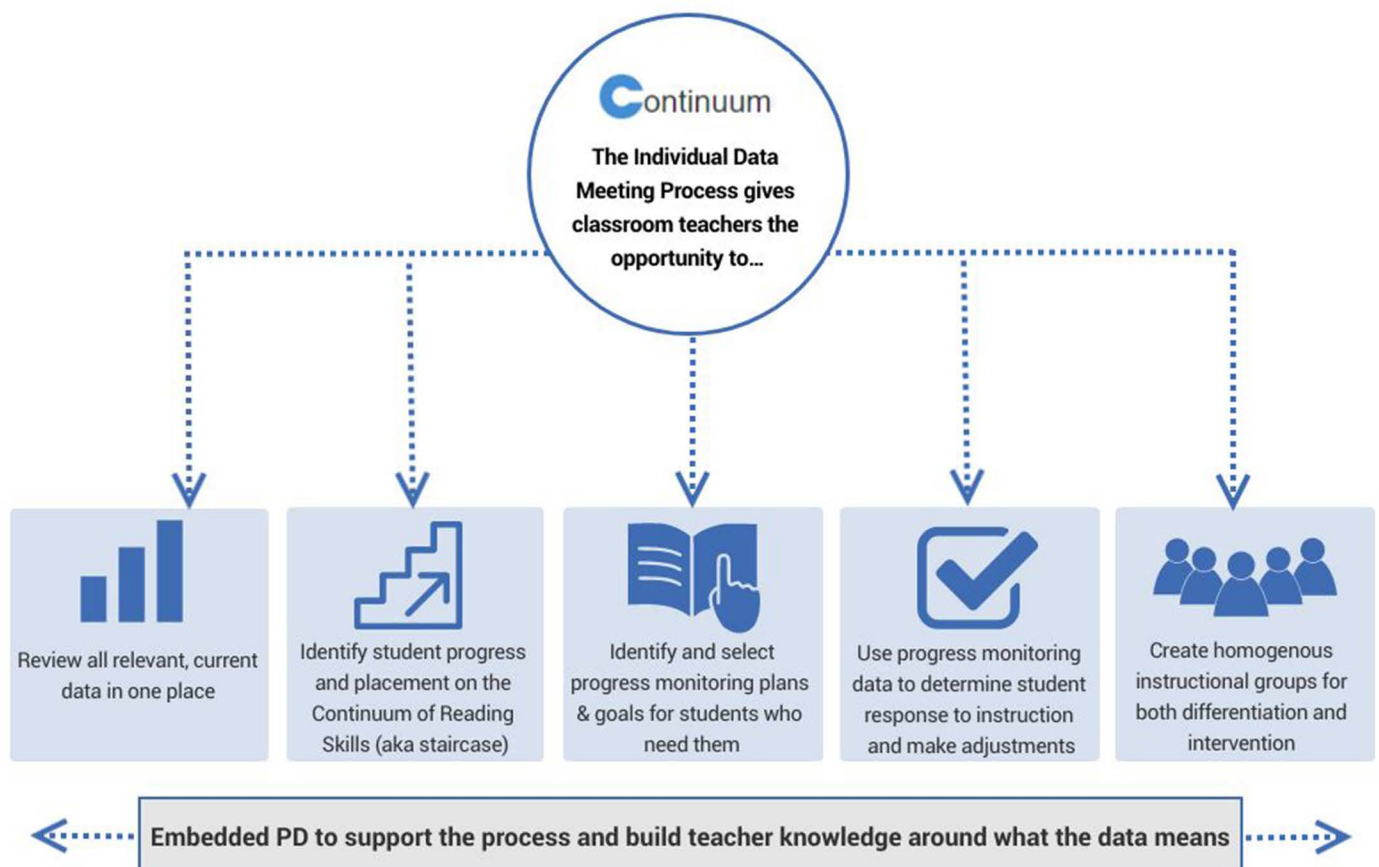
Continuum

The Individual Data Meeting Process gives classroom teachers the opportunity to…

Review all relevant, current data in one place

Identify student progress and placement on the Continuum of Reading Skills (aka staircase)

Identify and select progress monitoring plans & goals for students who need them

Use progress monitoring data to determine student response to instruction and make adjustments

Create homogenous instructional groups for both differentiation and intervention

Embedded PD to support the process and build teacher knowledge around what the data means